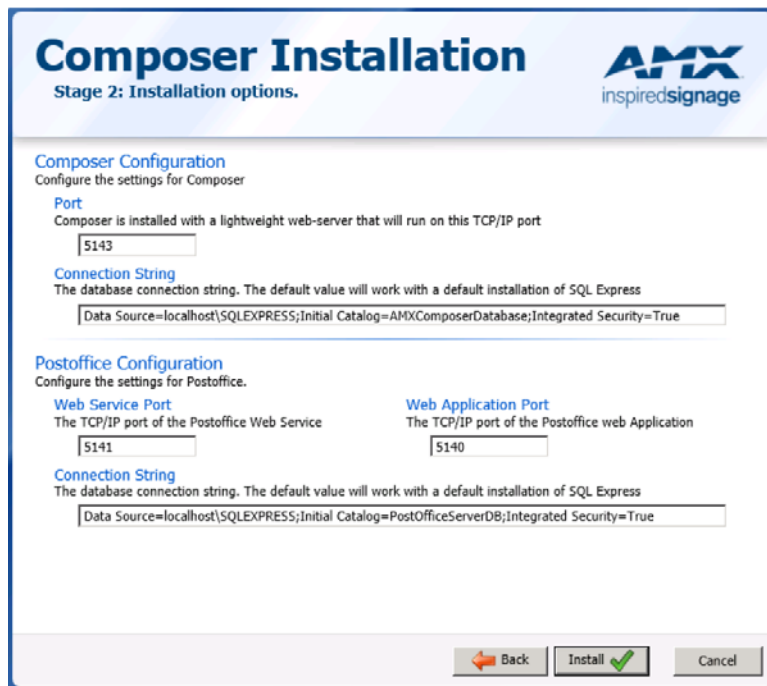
Composer Installation
Stage 2: Installation options.

AMX
inspiredsignage

Composer Configuration
Configure the settings for Composer

Port
Composer is installed with a lightweight web-server that will run on this TCP/IP port

5143

Connection String
The database connection string. The default value will work with a default installation of SQL Express

Data Source=localhost\SQLEXPRESS;Initial Catalog=AMXComposerDatabase;Integrated Security=True

Postoffice Configuration
Configure the settings for Postoffice.

Web Service Port
The TCP/IP port of the Postoffice Web Service

5141

Web Application Port
The TCP/IP port of the Postoffice web Application

5140

Connection String
The database connection string. The default value will work with a default installation of SQL Express

Data Source=localhost\SQLEXPRESS;Initial Catalog=PostOfficeServerDB;Integrated Security=True

Back
Install
Cancel